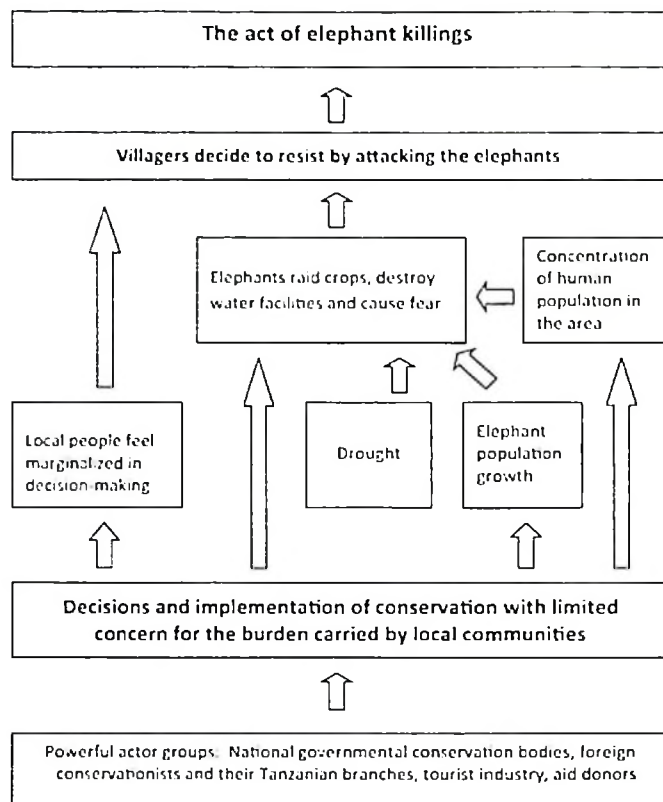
The act of elephant killings

Villagers decide to resist by attacking the elephants

Elephants raid crops, destroy water facilities and cause fear

Concentration of human population in the area

Local people feel marginalized in decision-making

Drought

Elephant population growth

Decisions and implementation of conservation with limited concern for the burden carried by local communities

Powerful actor groups: National governmental conservation bodies, foreign conservationists and their Tanzanian branches, tourist industry, aid donors